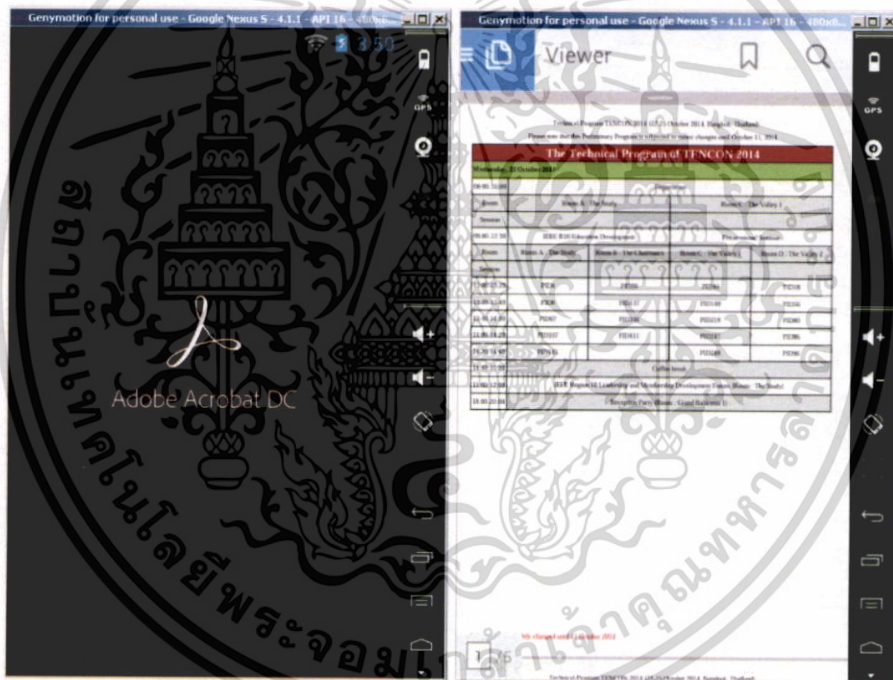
Genymotion for personal use - Google Nexus S - 4.1.1 - API 16 - 480x8...

3:50

GPS

Adobe Acrobat DC

Genymotion for personal use - Google Nexus S - 4.1.1 - API 16 - 480x8...

Viewer

Technical Program TENCON 2014 (22-25 October 2014, Bangkok, Thailand)

Please note that this Preliminary Program is subjected to minor changes until October 11, 2014

The Technical Program of TENCON 2014

| Wednesday, 22 October 2014 | | | | |
|---|---|---|---|---|
| 08:00-10:00 | Registration | | | |
| Room | Room A : The Study | | Room B : The Valley 1 | |
| Session | | | | |
| 09:00-12:30 | IEEE R10 Education Development | | Pre-conference Seminars | |
| Room | Room A : The Study | Room B : The Chartroom | Room C : The Valley 1 | Room D : The Valley 2 |
| Session | | | | |
| 13:00-13:20 | P3036 | P3016 | P3260 | P3018 |
| 13:20-13:40 | P3038 | P3017 | P3108 | P3016 |
| 13:40-14:00 | P3067 | P3128 | P3119 | P3060 |
| 14:00-14:20 | P3117 | P3133 | P3147 | P3086 |
| 14:20-14:40 | P3161 | | P3160 | P3090 |
| 14:40-15:00 | Coffee break | | | |
| 15:00-17:00 | IEEE Region 10 Leadership and Membership Development Forum (Room : The Study) | | | |
| 18:00-20:00 | Reception Party (Room : Grand Ballroom 1) | | | |

Mic changed until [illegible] October 2012

1 / 6

Technical Program TENCON 2014 (22-25 October 2014, Bangkok, Thailand)